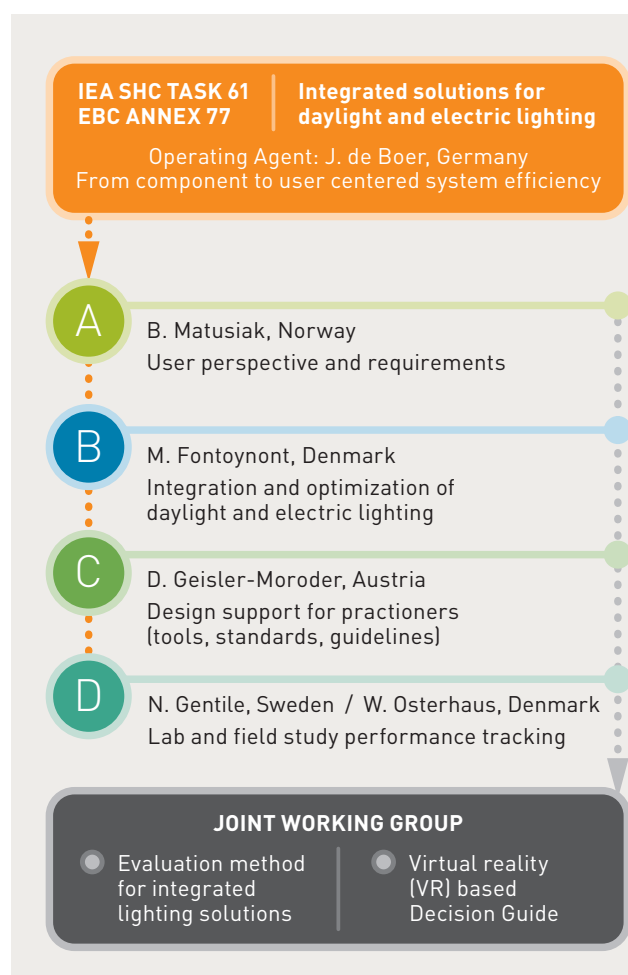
IEA SHC TASK 61
EBC ANNEX 77

Integrated solutions for daylight and electric lighting

Operating Agent: J. de Boer, Germany
From component to user centered system efficiency

A

B. Matusiak, Norway
User perspective and requirements

B

M. Fontoynont, Denmark
Integration and optimization of daylight and electric lighting

C

D. Geisler-Moroder, Austria
Design support for practioners (tools, standards, guidelines)

D

N. Gentile, Sweden / W. Osterhaus, Denmark
Lab and field study performance tracking

JOINT WORKING GROUP

Evaluation method for integrated lighting solutions

Virtual reality (VR) based Decision Guide